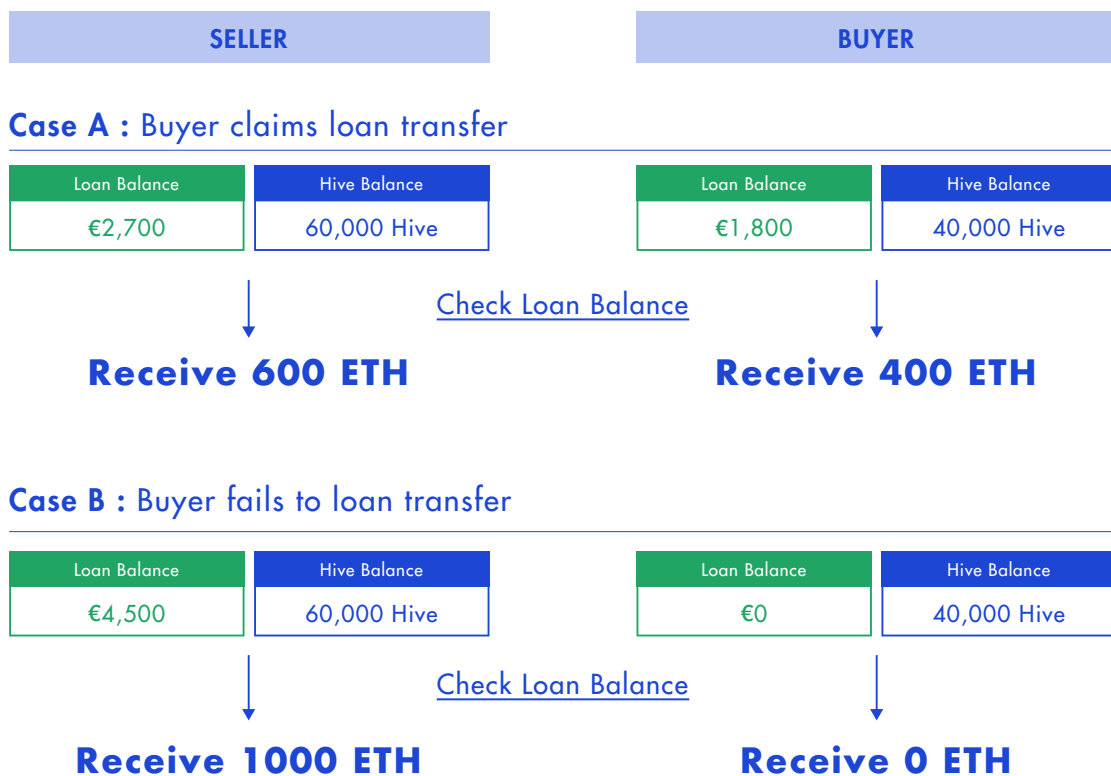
SELLER

BUYER

**Case A :** Buyer claims loan transfer

| Loan Balance | Hive Balance |
|---|---|
| €2,700 | 60,000 Hive |

| Loan Balance | Hive Balance |
|---|---|
| €1,800 | 40,000 Hive |

Check Loan Balance

**Receive 600 ETH**

**Receive 400 ETH**

**Case B :** Buyer fails to loan transfer

| Loan Balance | Hive Balance |
|---|---|
| €4,500 | 60,000 Hive |

| Loan Balance | Hive Balance |
|---|---|
| €0 | 40,000 Hive |

Check Loan Balance

**Receive 1000 ETH**

**Receive 0 ETH**